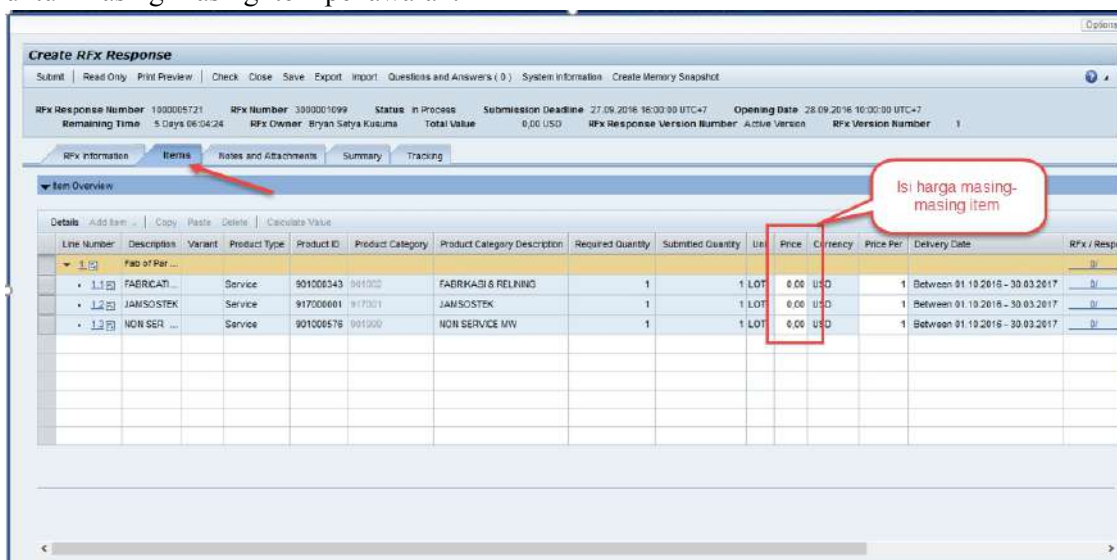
Options

Create RFx Response

Submit | Read Only Print Preview | Check Close Save Export Import Questions and Answers ( 0 ) System Information Create Memory Snapshot

RFx Response Number 1000005721 RFx Number 3000001099 Status In Process Submission Deadline 27.09.2016 16:00:00 UTC+7 Opening Date 28.09.2016 10:00:00 UTC+7
Remaining Time 5 Days 06:04:24 RFx Owner Bryan Satya Kusuma Total Value 0,00 USD RFx Response Version Number Active Version RFx Version Number 1

RFx Information | Items | Notes and Attachments | Summary | Tracking

Item Overview

Isi harga masing-masing item

Details Add Item | Copy Paste Delete | Calculate Value

| Line Number | Description | Variant | Product Type | Product ID | Product Category | Product Category Description | Required Quantity | Submitted Quantity | Uni | Price | Currency | Price Per | Delivery Date | RFx / Resp |
|---|---|---|---|---|---|---|---|---|---|---|---|---|---|---|
| 1 | Fab of Par ... | | | | | | | | | | | | | 0/ |
| 1.1 | FABRICATI... | | Service | 901000343 | 901002 | FABRIKASI & RELINING | 1 | 1 | LOT | 0.00 | USD | 1 | Between 01.10.2016 - 30.03.2017 | 0/ |
| 1.2 | JANSOSTEK | | Service | 917000001 | 917001 | JANSOSTEK | 1 | 1 | LOT | 0.00 | USD | 1 | Between 01.10.2016 - 30.03.2017 | 0/ |
| 1.3 | NON SER ... | | Service | 901000576 | 901000 | NON SERVICE MW | 1 | 1 | LOT | 0.00 | USD | 1 | Between 01.10.2016 - 30.03.2017 | 0/ |